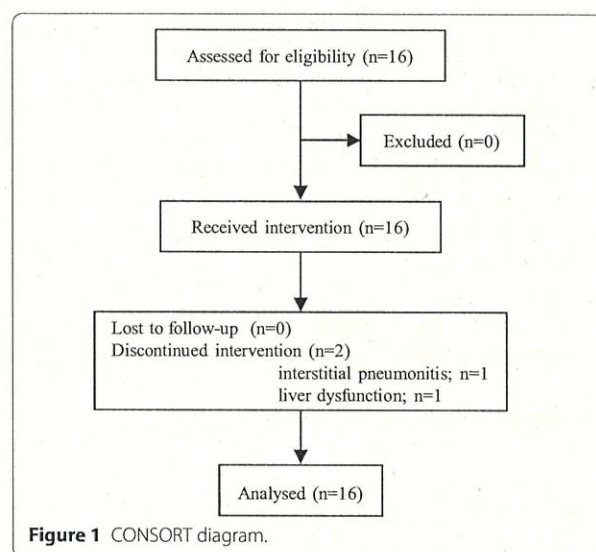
Assessed for eligibility (n=16)

Excluded (n=0)

Received intervention (n=16)

Lost to follow-up (n=0)
Discontinued intervention (n=2)
interstitial pneumonitis; n=1
liver dysfunction; n=1

Analysed (n=16)

Figure 1 CONSORT diagram.